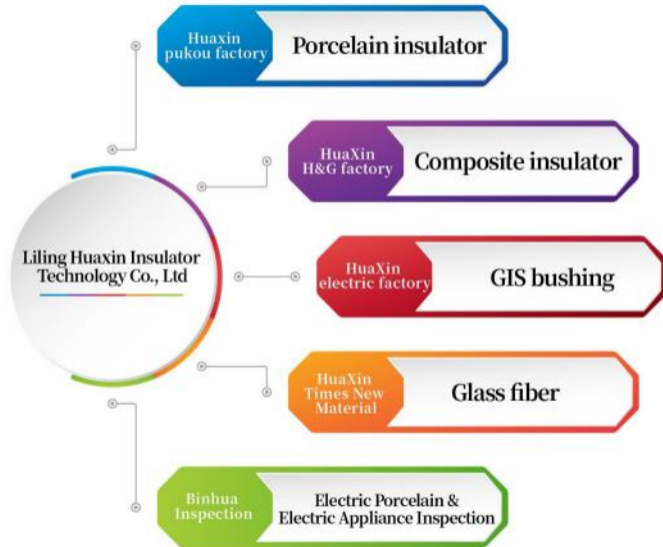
Liling Huaxin Insulator Technology Co., Ltd

Huaxin pukou factory
Porcelain insulator

HuaXin H&G factory
Composite insulator

HuaXin electric factory
GIS bushing

HuaXin Times New Material
Glass fiber

Binhua Inspection
Electric Porcelain & Electric Appliance Inspection